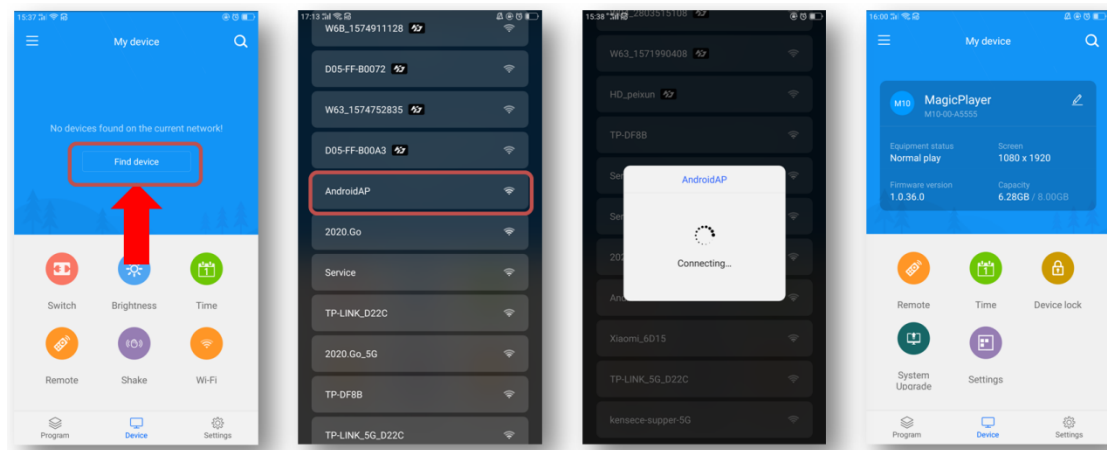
15:37

My device

No devices found on the current network!

Find device

Switch
Brightness
Time
Remote
Shake
Wi-Fi

Program
Device
Settings

17:13

W6B_1574911128
D05-FF-B0072
W63_1574752835
D05-FF-B00A3
AndroidAP
2020.Go
Service
TP-LINK_D22C
2020.Go_5G
TP-DF8B
TP-LINK_5G_D22C

15:38 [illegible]

W63_1571990408
HD_peixun
TP-DF8B
Se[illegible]
Se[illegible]
20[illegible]
An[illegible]
Xiaomi_6D15
TP-LINK_5G_D22C
kensece-supper-5G

AndroidAP
Connecting...

16:00

My device

M10
MagicPlayer
M10-00-A5555

Equipment status
Normal play
Screen
1080 x 1920
Firmware version
1.0.36.0
Capacity
6.28GB / 8.00GB

Remote
Time
Device lock
System Upgrade
Settings

Program
Device
Settings